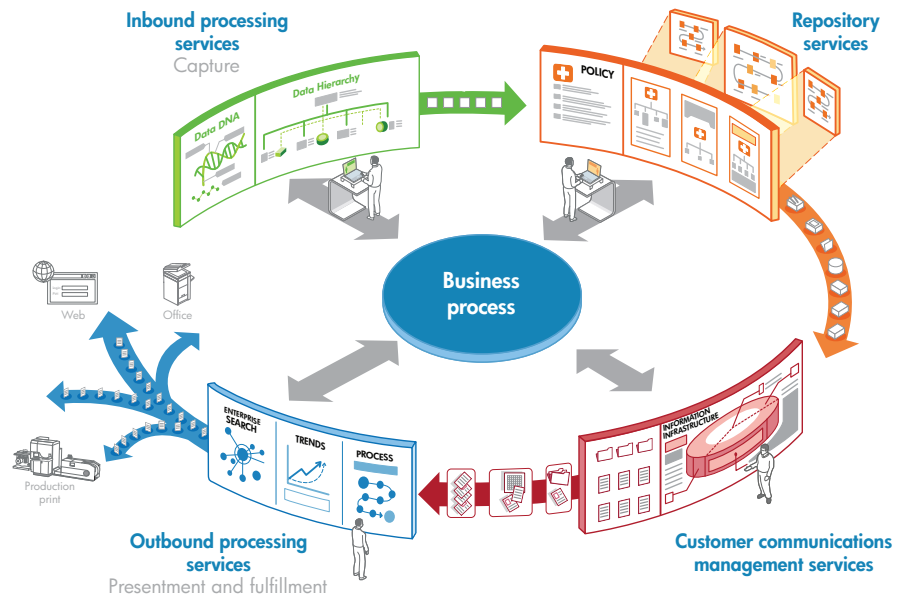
Inbound processing services
Capture

Data DNA

Data Hierarchy

POLICY

Repository services

Business process

Web

Office

Production print

ENTERPRISE SEARCH

TRENDS

PROCESS

INFORMATION INFRASTRUCTURE

Outbound processing services
Presentment and fulfillment

Customer communications management services